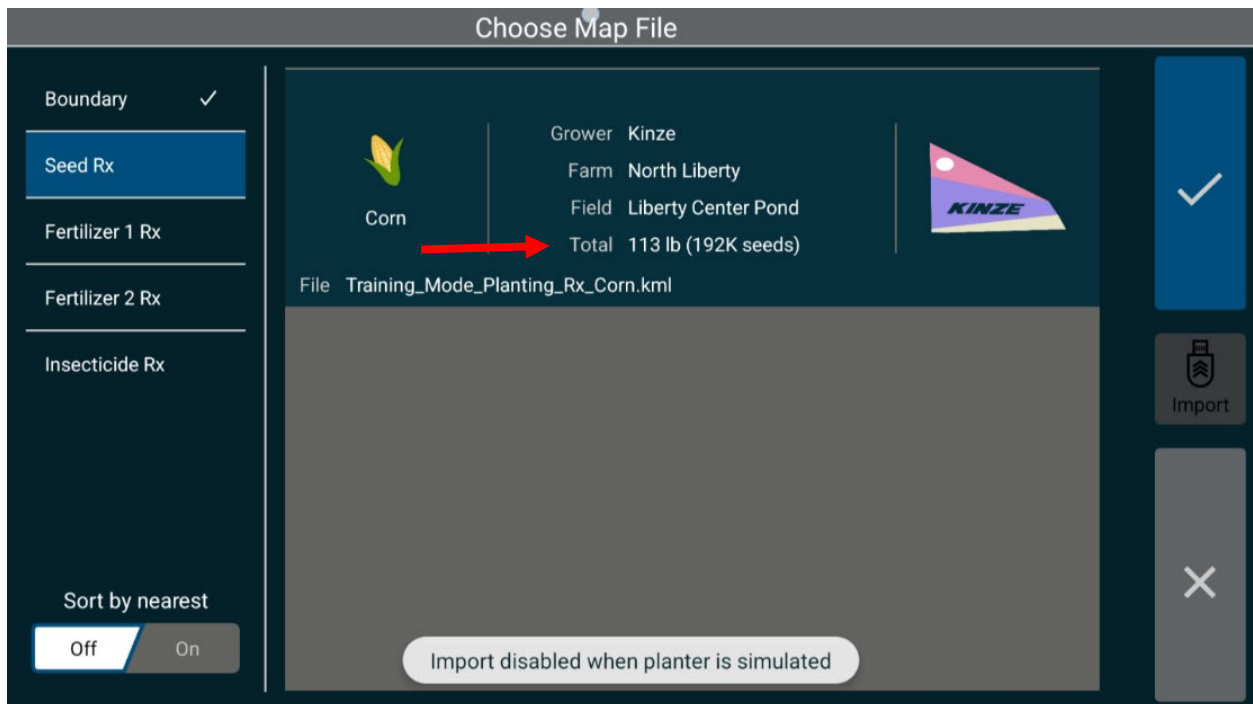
Choose Map File

Boundary ✓

Seed Rx

Fertilizer 1 Rx

Fertilizer 2 Rx

Insecticide Rx

Sort by nearest

Off On

Corn

Grower Kinze
Farm North Liberty
Field Liberty Center Pond
Total 113 lb (192K seeds)

KINZE

File Training_Mode_Planting_Rx_Corn.kml

Import

Import disabled when planter is simulated